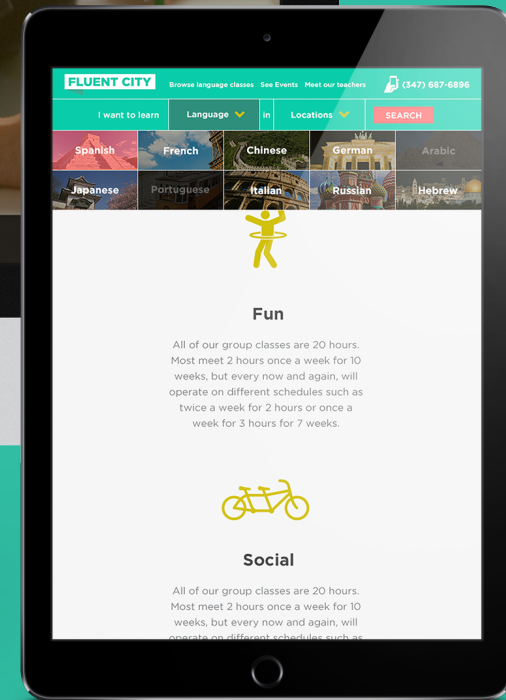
FLUENT CITY Browse language classes See Events Meet our teachers (347) 687-6896

I want to learn Language in Locations SEARCH

Spanish French Chinese German Arabic
Japanese Portuguese Italian Russian Hebrew

Fun

All of our group classes are 20 hours. Most meet 2 hours once a week for 10 weeks, but every now and again, will operate on different schedules such as twice a week for 2 hours or once a week for 3 hours for 7 weeks.

Social

All of our group classes are 20 hours. Most meet 2 hours once a week for 10 weeks, but every now and again, will operate on different schedules such as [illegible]